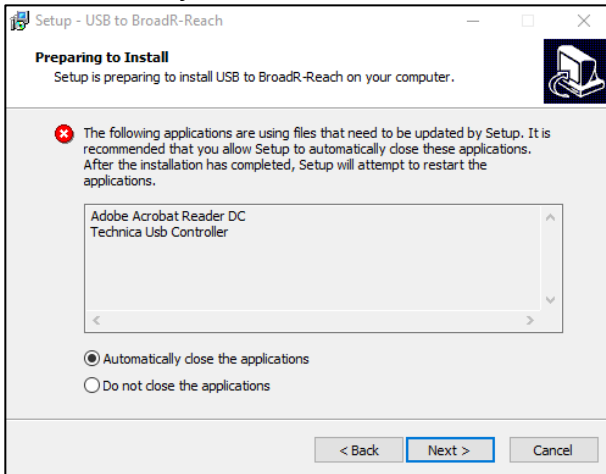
Setup - USB to BroadR-Reach

Preparing to Install

Setup is preparing to install USB to BroadR-Reach on your computer.

The following applications are using files that need to be updated by Setup. It is recommended that you allow Setup to automatically close these applications. After the installation has completed, Setup will attempt to restart the applications.

Adobe Acrobat Reader DC
Technica Usb Controller

Automatically close the applications

Do not close the applications

< Back

Next >

Cancel